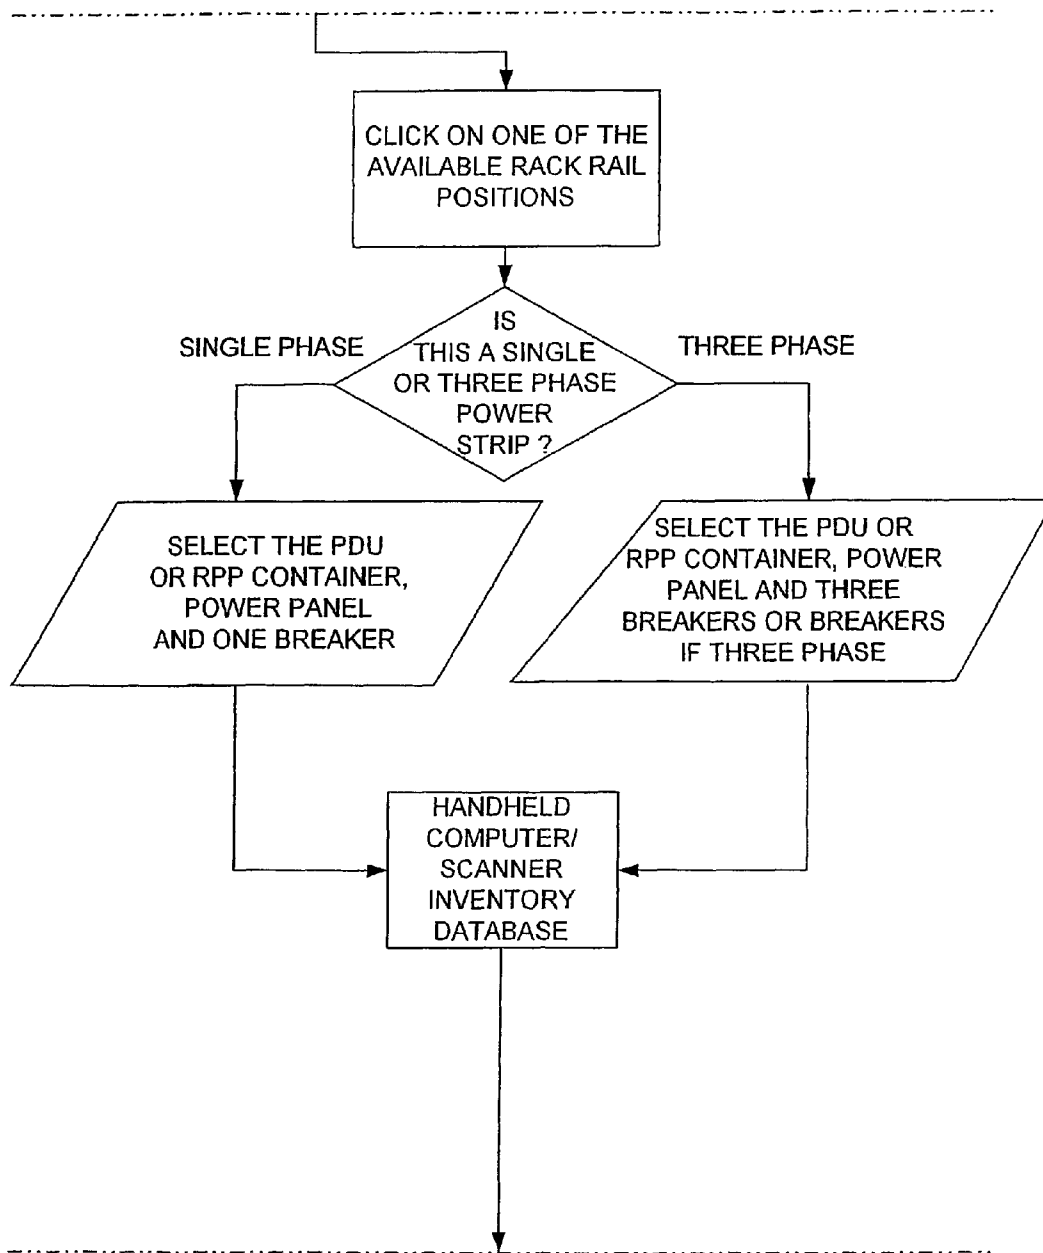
CLICK ON ONE OF THE AVAILABLE RACK RAIL POSITIONS

IS THIS A SINGLE OR THREE PHASE POWER STRIP ?

SINGLE PHASE

THREE PHASE

SELECT THE PDU OR RPP CONTAINER, POWER PANEL AND ONE BREAKER

SELECT THE PDU OR RPP CONTAINER, POWER PANEL AND THREE BREAKERS OR BREAKERS IF THREE PHASE

HANDHELD COMPUTER/ SCANNER INVENTORY DATABASE